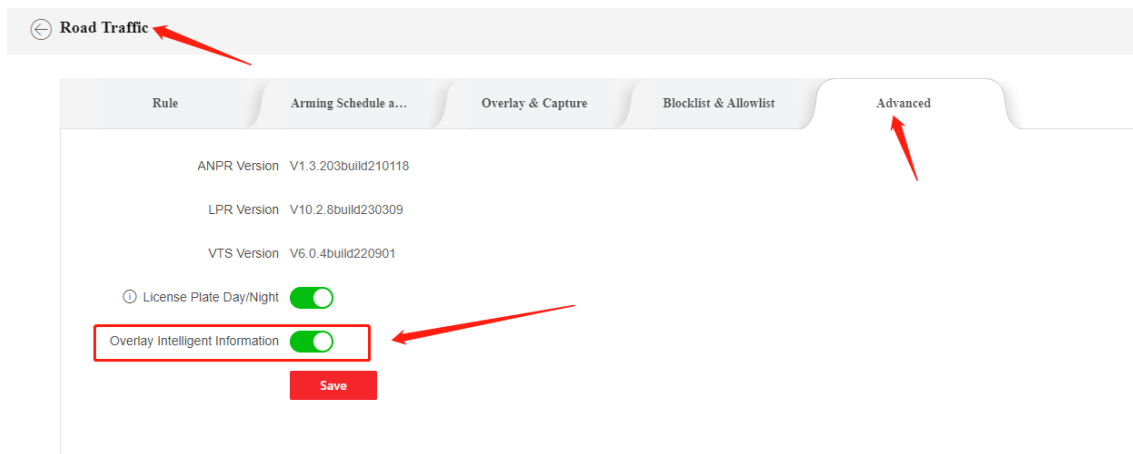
Road Traffic

Rule | Arming Schedule a... | Overlay & Capture | Blocklist & Allowlist | Advanced

ANPR Version V1.3.203build210118

LPR Version V10.2.8build230309

VTS Version V6.0.4build220901

License Plate Day/Night

Overlay Intelligent Information

Save